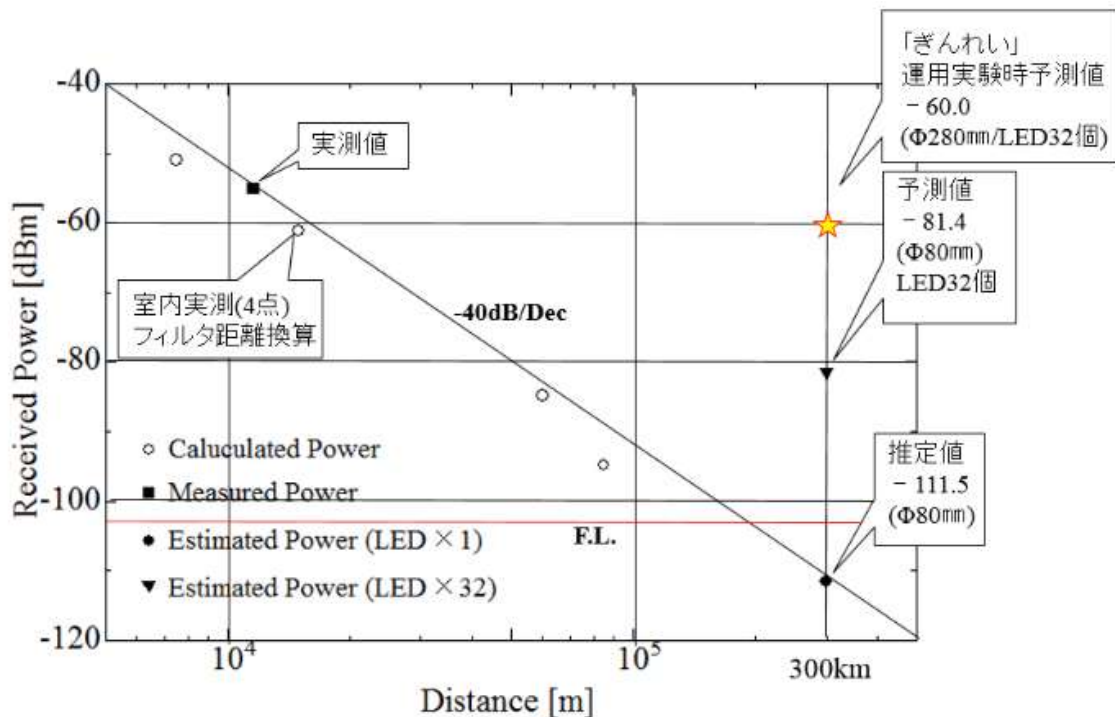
「ぎんれい」
運用実験時予測値
－60.0
(Φ280㎜/LED32個)

実測値

予測値
－81.4
(Φ80㎜)
LED32個

室内実測(4点)
フィルタ距離換算

-40dB/Dec

推定値
－111.5
(Φ80㎜)

○ Caluculated Power
■ Measured Power
● Estimated Power (LED × 1)
▼ Estimated Power (LED × 32)

F.L.

-40
-60
-80
-100
-120

Received Power [dBm]

$10^4$
$10^5$
300km

Distance [m]